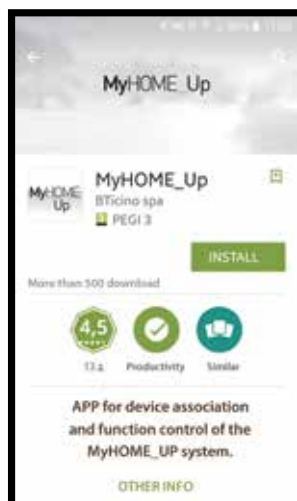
MyHOME_Up

MyHOME Up

MyHOME_Up
BTicino spa
PEGI 3

INSTALL

More than 500 download

4,5
13 ₂

Productivity

Similar

APP for device association and function control of the MyHOME_UP system.

OTHER INFO